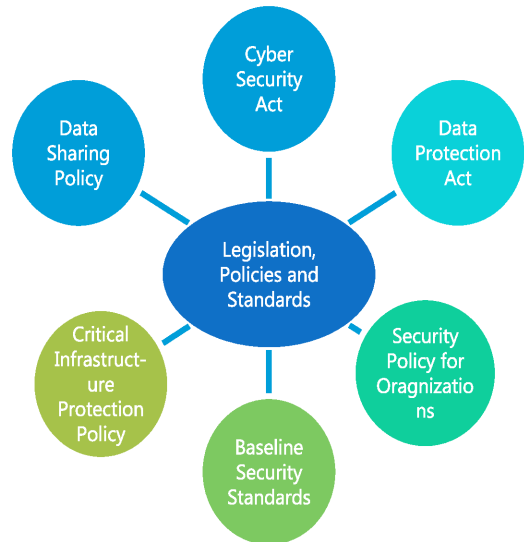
Cyber Security Act

Data Sharing Policy

Data Protection Act

Legislation, Policies and Standards

Critical Infrastructure Protection Policy

Security Policy for Oragnizations

Baseline Security Standards